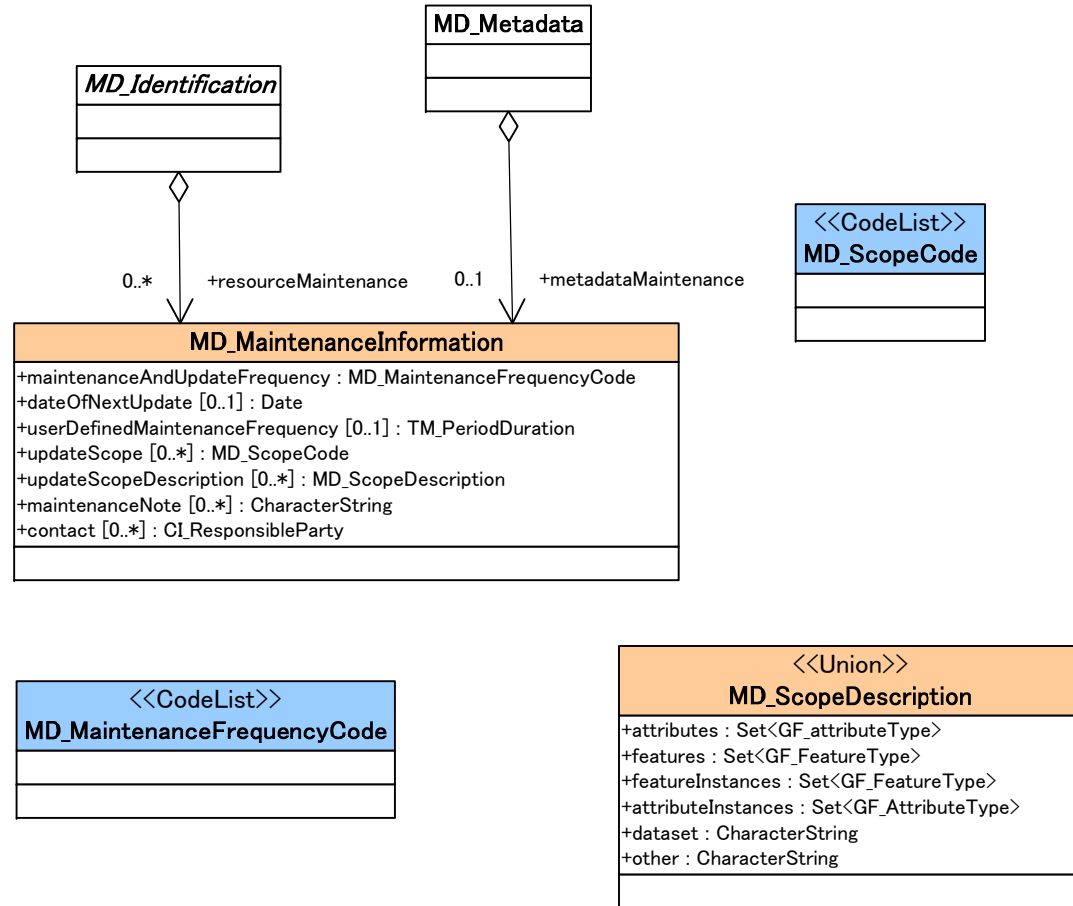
MD_Metadata

MD_Identification

0..* +resourceMaintenance

0..1 +metadataMaintenance

<<CodeList>>
MD_ScopeCode

MD_MaintenanceInformation
+maintenanceAndUpdateFrequency : MD_MaintenanceFrequencyCode
+dateOfNextUpdate [0..1] : Date
+userDefinedMaintenanceFrequency [0..1] : TM_PeriodDuration
+updateScope [0..*] : MD_ScopeCode
+updateScopeDescription [0..*] : MD_ScopeDescription
+maintenanceNote [0..*] : CharacterString
+contact [0..*] : CI_ResponsibleParty

<<CodeList>>
MD_MaintenanceFrequencyCode

<<Union>>
MD_ScopeDescription
+attributes : Set<GF_attributeType>
+features : Set<GF_FeatureType>
+featureInstances : Set<GF_FeatureType>
+attributeInstances : Set<GF_AttributeType>
+dataset : CharacterString
+other : CharacterString